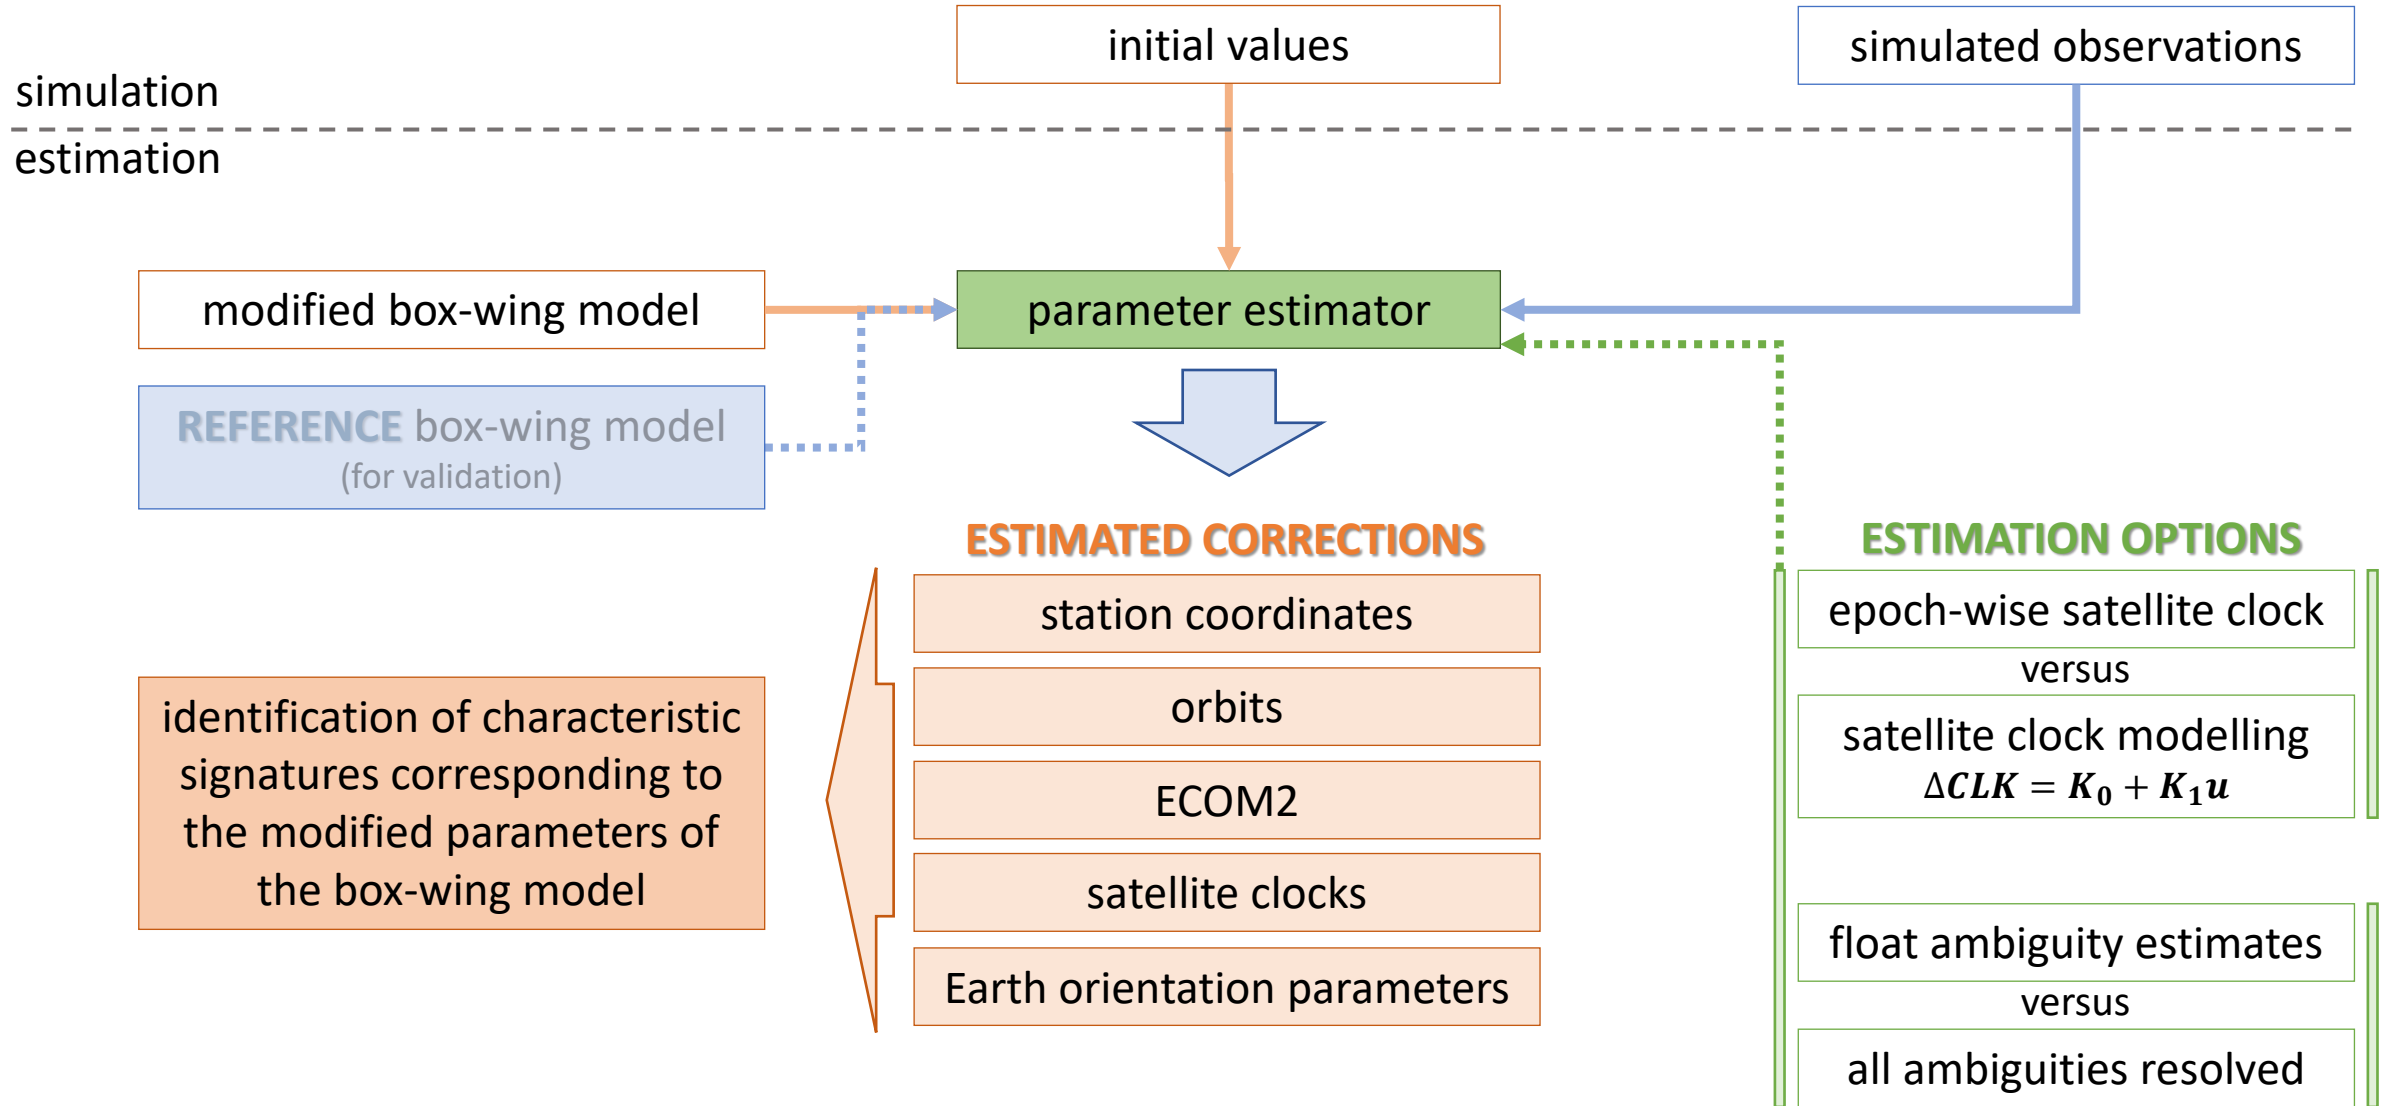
simulation

estimation

initial values

simulated observations

modified box-wing model

parameter estimator

REFERENCE box-wing model
(for validation)

ESTIMATED CORRECTIONS

station coordinates

orbits

ECOM2

satellite clocks

Earth orientation parameters

identification of characteristic signatures corresponding to the modified parameters of the box-wing model

ESTIMATION OPTIONS

epoch-wise satellite clock

versus

satellite clock modelling
$\Delta CLK = K_0 + K_1 u$

float ambiguity estimates

versus

all ambiguities resolved